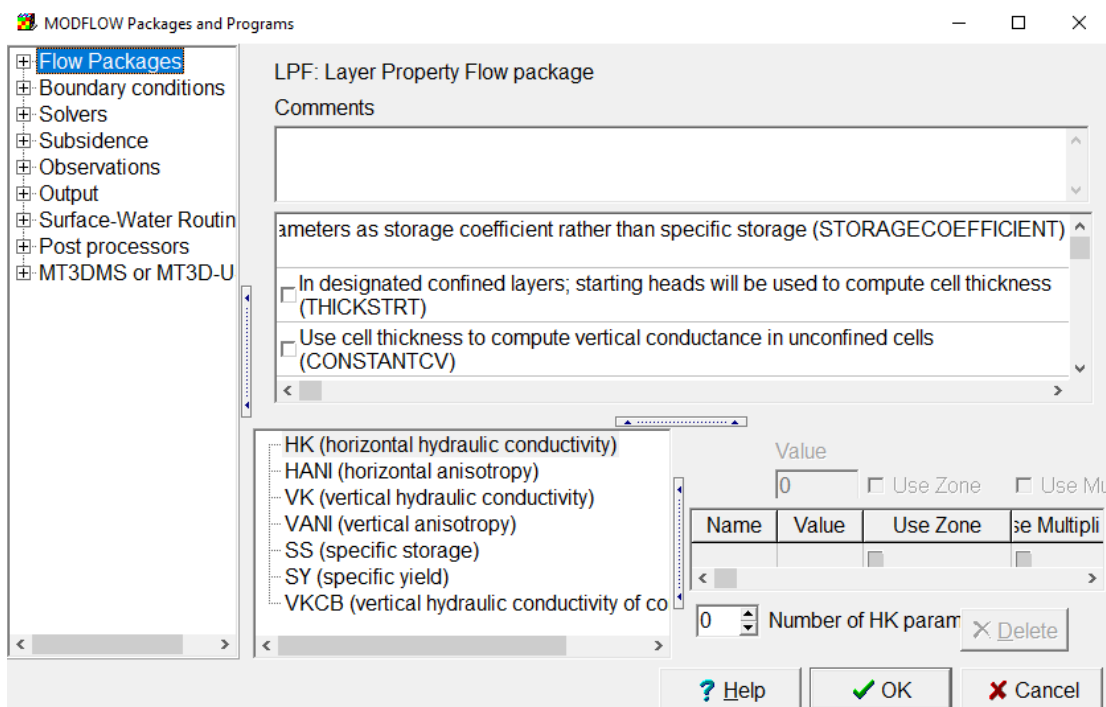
MODFLOW Packages and Programs

Flow Packages
Boundary conditions
Solvers
Subsidence
Observations
Output
Surface-Water Routin
Post processors
MT3DMS or MT3D-U

LPF: Layer Property Flow package

Comments

ameters as storage coefficient rather than specific storage (STORAGECOEFFICIENT)

In designated confined layers; starting heads will be used to compute cell thickness (THICKSTRT)

Use cell thickness to compute vertical conductance in unconfined cells (CONSTANTCV)

HK (horizontal hydraulic conductivity)
HANI (horizontal anisotropy)
VK (vertical hydraulic conductivity)
VANI (vertical anisotropy)
SS (specific storage)
SY (specific yield)
VKCB (vertical hydraulic conductivity of co

Value
0
Use Zone
Use Mu

| Name | Value | Use Zone | se Multipli |
|---|---|---|---|
| | | | |

0
Number of HK param
Delete

Help
OK
Cancel